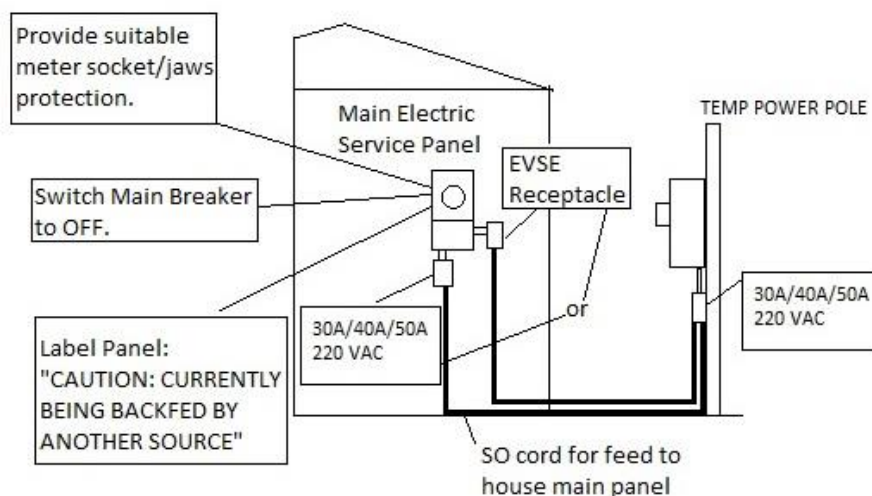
Provide suitable meter socket/jaws protection.

Main Electric Service Panel

EVSE Receptacle

TEMP POWER POLE

Switch Main Breaker to OFF.

30A/40A/50A 220 VAC

or

30A/40A/50A 220 VAC

Label Panel: "CAUTION: CURRENTLY BEING BACKFED BY ANOTHER SOURCE"

SO cord for feed to house main panel